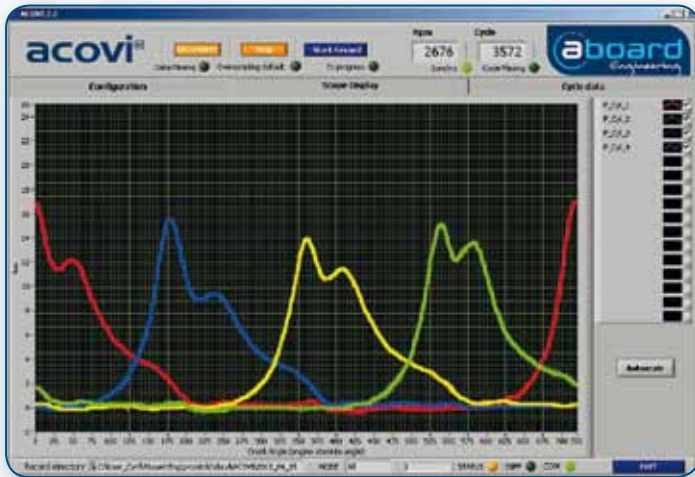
ACOVI 2.2

acovi®

Disconnect

Stop

Start Record

Rpm

2676

Cycle

3572

aboard Engineering

Data flowing

Oversampling default

In progress

Synchro

Cycle flowing

Configuration

Scope Display

Cycle data

P_Cyl_1

P_Cyl_2

P_Cyl_3

P_Cyl_4

Autoscale

Crank Angle (engine crankshaft angle)

Record directory

MODE

STATUS

EXIT